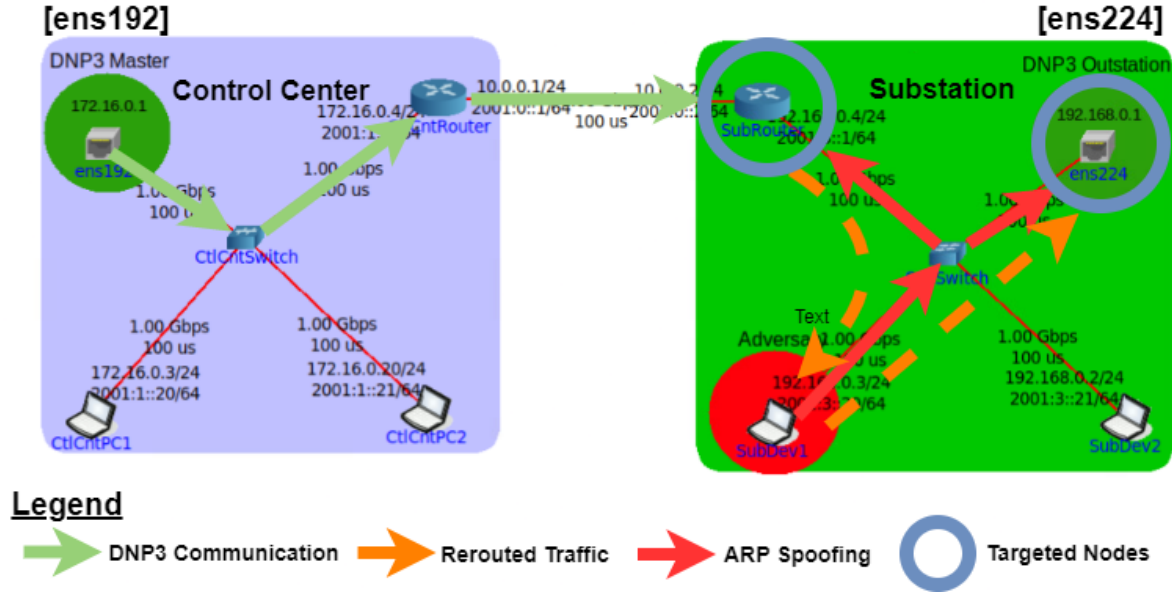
[ens192]

[ens224]

DNP3 Master

Control Center

172.16.0.1

ens192

172.16.0.4/24
2001:1::1/64

CtlCntRouter

10.0.0.1/24
2001:0::1/64

1.00 Gbps
100 us

1.00 Gbps
100 us

CtlCntSwitch

1.00 Gbps
100 us

1.00 Gbps
100 us

172.16.0.3/24
2001:1::20/64

172.16.0.20/24
2001:1::21/64

CtlCntPC1

CtlCntPC2

10.0.0.2/24
2001:0::2/64
100 us

Substation

DNP3 Outstation

SubRouter

192.168.0.4/24
2001:3::1/64

192.168.0.1

ens224

1.00 Gbps
100 us

1.00 Gbps
100 us

SubSwitch

Text

Adversary
1.00 Gbps
100 us

192.168.0.3/24
2001:3::20/64

1.00 Gbps
100 us

192.168.0.2/24
2001:3::21/64

SubDev1

SubDev2

Legend

DNP3 Communication

Rerouted Traffic

ARP Spoofing

Targeted Nodes